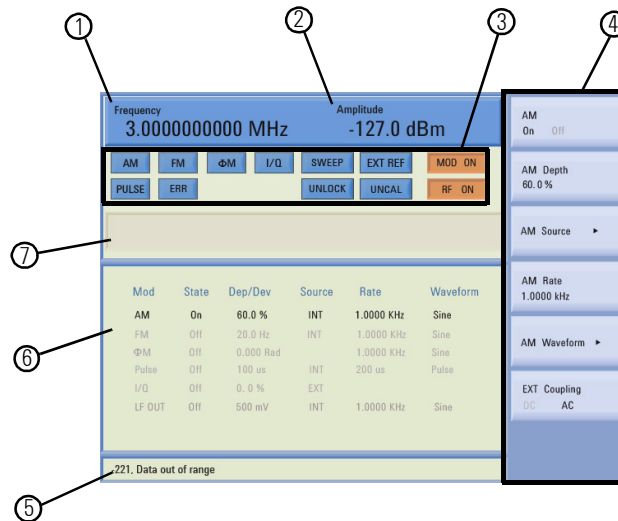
①
②
③
④

Frequency
3.0000000000 MHz

Amplitude
-127.0 dBm

AM FM ΦM I/Q SWEEP EXT REF MOD ON
PULSE ERR UNLOCK UNCAL RF ON

⑦

| Mod | State | Dep/Dev | Source | Rate | Waveform |
|---|---|---|---|---|---|
| AM | On | 60.0 % | INT | 1.0000 KHz | Sine |
| FM | Off | 20.0 Hz | INT | 1.0000 KHz | Sine |
| ΦM | Off | 0.000 Rad | | 1.0000 KHz | Sine |
| Pulse | Off | 100 us | INT | 200 us | Pulse |
| I/Q | Off | 0. 0 % | EXT | | |
| LF OUT | Off | 500 mV | INT | 1.0000 KHz | Sine |

⑥

221, Data out of range

⑤

AM
On Off

AM Depth
60. 0 %

AM Source ►

AM Rate
1.0000 kHz

AM Waveform ►

EXT Coupling
DC AC